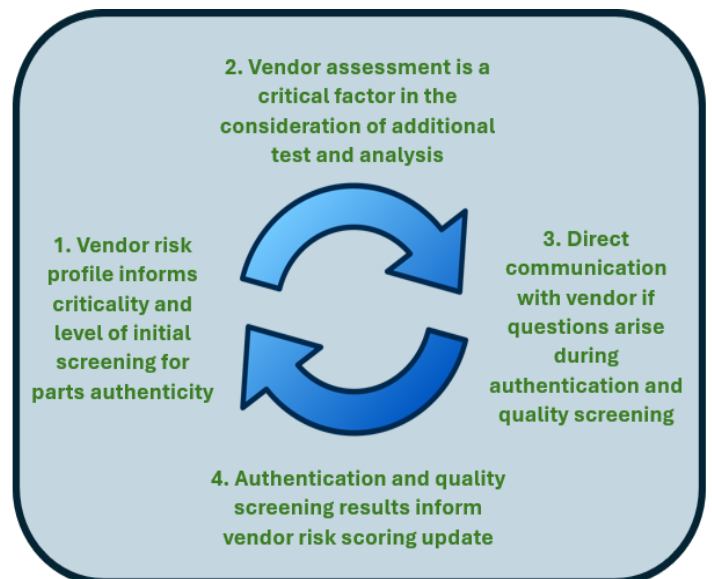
2. Vendor assessment is a critical factor in the consideration of additional test and analysis

1. Vendor risk profile informs criticality and level of initial screening for parts authenticity

3. Direct communication with vendor if questions arise during authentication and quality screening

4. Authentication and quality screening results inform vendor risk scoring update